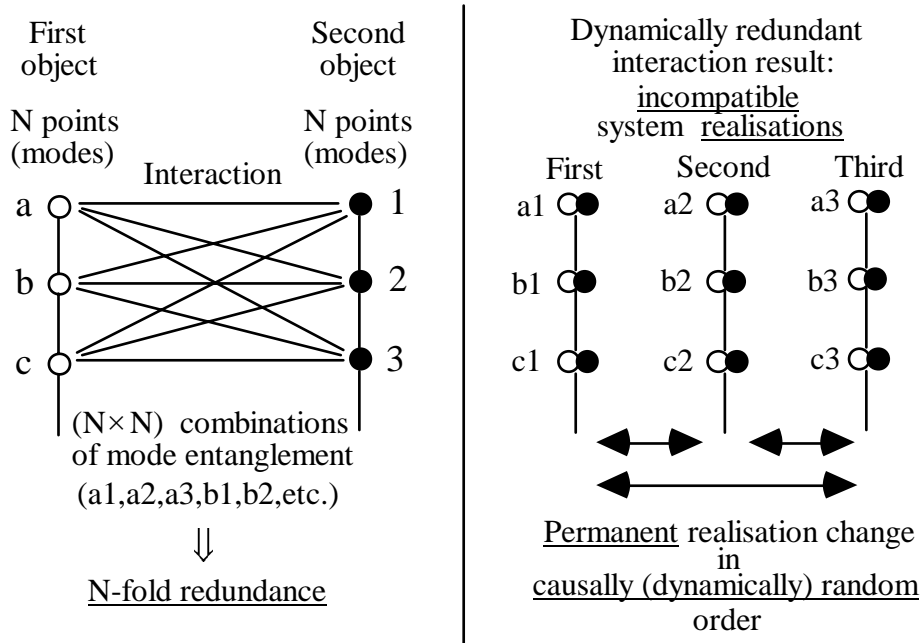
First object

Second object

N points (modes)

N points (modes)

Interaction

a

b

c

1

2

3

$(N\times N)$ combinations of mode entanglement (a1,a2,a3,b1,b2,etc.)

$\Downarrow$

N-fold redundance

Dynamically redundant interaction result: incompatible system realisations

First

Second

Third

a1

a2

a3

b1

b2

b3

c1

c2

c3

Permanent realisation change in causally (dynamically) random order